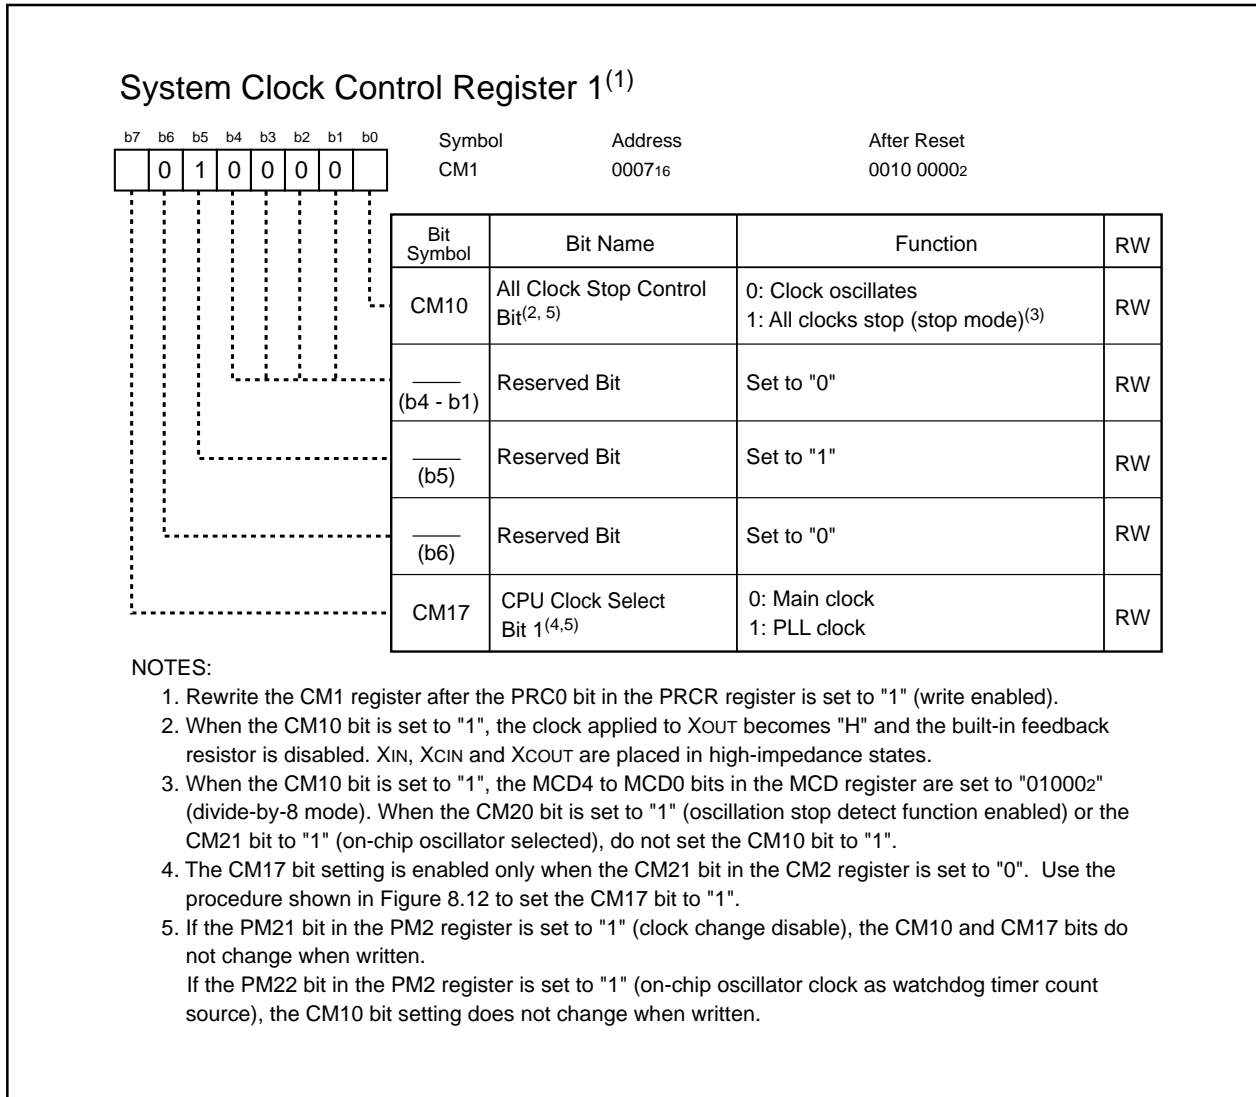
System Clock Control Register 1$^{(1)}$

b7 b6 b5 b4 b3 b2 b1 b0

| | 0 | 1 | 0 | 0 | 0 | 0 | |

Symbol CM1
Address $0007_{16}$
After Reset $0010\ 0000_2$

| Bit Symbol | Bit Name | Function | RW |
|---|---|---|---|
| CM10 | All Clock Stop Control Bit$^{(2, 5)}$ | 0: Clock oscillates 1: All clocks stop (stop mode)$^{(3)}$ | RW |
| (b4 - b1) | Reserved Bit | Set to "0" | RW |
| (b5) | Reserved Bit | Set to "1" | RW |
| (b6) | Reserved Bit | Set to "0" | RW |
| CM17 | CPU Clock Select Bit 1$^{(4,5)}$ | 0: Main clock 1: PLL clock | RW |

NOTES:
1. Rewrite the CM1 register after the PRC0 bit in the PRCR register is set to "1" (write enabled).
2. When the CM10 bit is set to "1", the clock applied to XOUT becomes "H" and the built-in feedback resistor is disabled. XIN, XCIN and XCOUT are placed in high-impedance states.
3. When the CM10 bit is set to "1", the MCD4 to MCD0 bits in the MCD register are set to "$01000_2$" (divide-by-8 mode). When the CM20 bit is set to "1" (oscillation stop detect function enabled) or the CM21 bit to "1" (on-chip oscillator selected), do not set the CM10 bit to "1".
4. The CM17 bit setting is enabled only when the CM21 bit in the CM2 register is set to "0". Use the procedure shown in Figure 8.12 to set the CM17 bit to "1".
5. If the PM21 bit in the PM2 register is set to "1" (clock change disable), the CM10 and CM17 bits do not change when written.
If the PM22 bit in the PM2 register is set to "1" (on-chip oscillator clock as watchdog timer count source), the CM10 bit setting does not change when written.